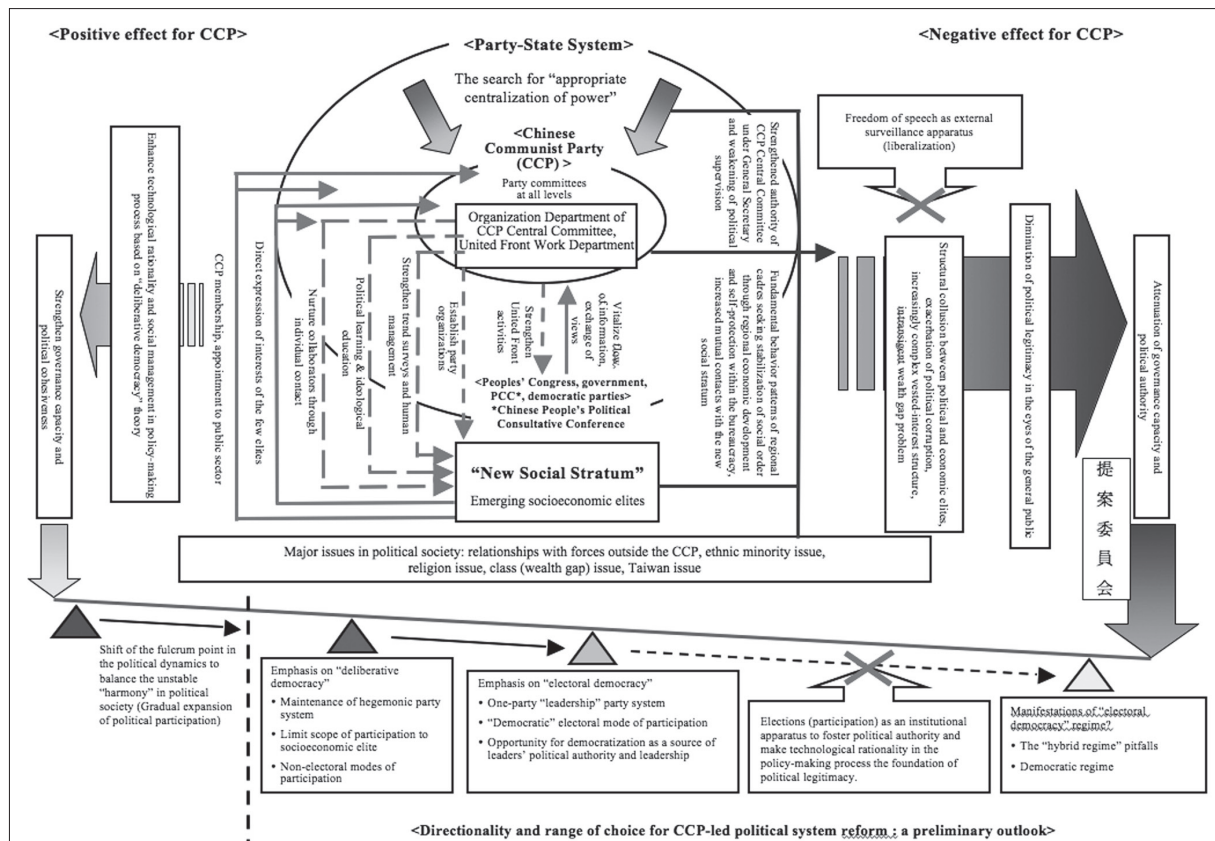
<Positive effect for CCP>

<Party-State System>

<Negative effect for CCP>

The search for "appropriate centralization of power"

<Chinese Communist Party (CCP)>

Party committees at all levels

Organization Department of CCP Central Committee, United Front Work Department

Strengthened authority of CCP Central Committee under General Secretary and weakening of political supervision

Freedom of speech as external surveillance apparatus (liberalization)

Enhance technological rationality and social management in policy-making process based on "deliberative democracy" theory

Strengthen governance capacity and political cohesiveness

CCP membership, appointment to public sector

Direct expression of interests of the few elites

Nurture collaborators through individual contact

Political learning & ideological education

Strengthen trend surveys and human management

Establish party organizations

Strengthen United Front activities

Vitalize flow of information, exchange of views

Fundamental behavior patterns of regional cadres seeking stabilization of social order through regional economic development and self-protection within the bureaucracy, increased mutual contacts with the new social stratum

<Peoples' Congress, government, PCC*, democratic parties>
*Chinese People's Political Consultative Conference

"New Social Stratum"
Emerging socioeconomic elites

Structural collusion between political and economic elites, exacerbation of political corruption, increasingly complex vested-interest structure, intransigent wealth gap problem

Diminution of political legitimacy in the eyes of the general public

Attenuation of governance capacity and political authority

提案委員会

Major issues in political society: relationships with forces outside the CCP, ethnic minority issue, religion issue, class (wealth gap) issue, Taiwan issue

Shift of the fulcrum point in the political dynamics to balance the unstable "harmony" in political society (Gradual expansion of political participation)

Emphasis on "deliberative democracy"
• Maintenance of hegemonic party system
• Limit scope of participation to socioeconomic elite
• Non-electoral modes of participation

Emphasis on "electoral democracy"
• One-party "leadership" party system
• "Democratic" electoral mode of participation
• Opportunity for democratization as a source of leaders' political authority and leadership

Elections (participation) as an institutional apparatus to foster political authority and make technological rationality in the policy-making process the foundation of political legitimacy.

Manifestations of "electoral democracy" regime?
• The "hybrid regime" pitfalls
• Democratic regime

<Directionality and range of choice for CCP-led political system reform : a preliminary outlook>